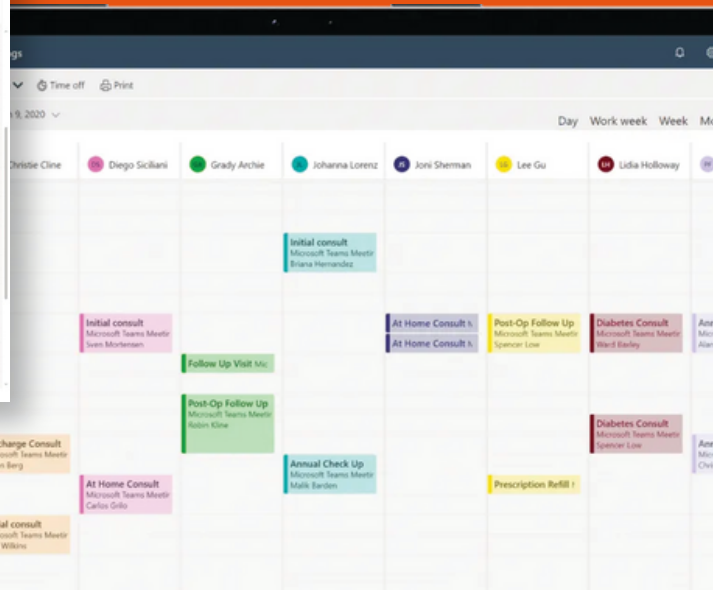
gs

Time off Print

n 9, 2020

Day Work week Week Mo

Christie Cline

DS Diego Siciliani

GA Grady Archie

JL Johanna Lorenz

JS Joni Sherman

LG Lee Gu

LH Lidia Holloway

Initial consult
Microsoft Teams Meetir
Briana Hernandez

Initial consult
Microsoft Teams Meetir
Sven Mortensen

At Home Consult
At Home Consult

Post-Op Follow Up
Microsoft Teams Meetir
Spencer Low

Diabetes Consult
Microsoft Teams Meetir
Ward Barley

Ann
Alan

Follow Up Visit Mic

Post-Op Follow Up
Microsoft Teams Meetir
Robin Kline

Diabetes Consult
Microsoft Teams Meetir
Spencer Low

charge Consult
osoft Teams Meetir
n Berg

Annual Check Up
Microsoft Teams Meetir
Malik Barden

Ann
Mic
Chi

At Home Consult
Microsoft Teams Meetir
Carlos Grilo

Prescription Refill

ial consult
osoft Teams Meetir
Wilkins